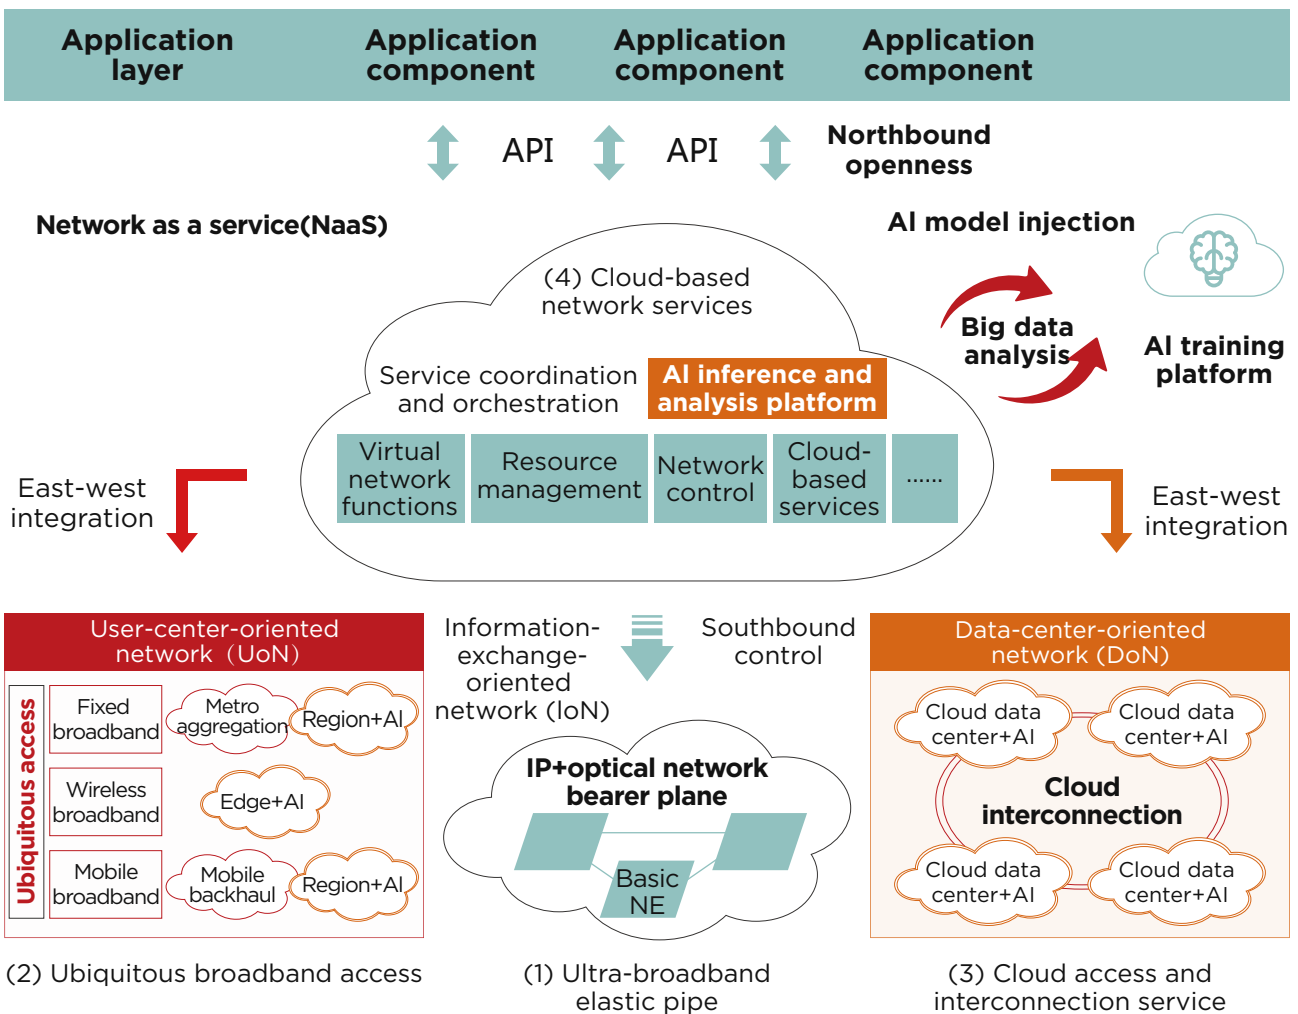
Application layer

Application component

Application component

Application component

API

API

Northbound openness

Network as a service(NaaS)

AI model injection

(4) Cloud-based network services

Big data analysis

AI training platform

Service coordination and orchestration

AI inference and analysis platform

Virtual network functions

Resource management

Network control

Cloud-based services

......

East-west integration

East-west integration

User-center-oriented network（UoN)

Information-exchange-oriented network (IoN)

Southbound control

Data-center-oriented network (DoN)

Ubiquitous access

Fixed broadband

Metro aggregation

Region+AI

Wireless broadband

Edge+AI

Mobile broadband

Mobile backhaul

Region+AI

IP+optical network bearer plane

Basic NE

Cloud data center+AI

Cloud data center+AI

Cloud interconnection

Cloud data center+AI

Cloud data center+AI

(2) Ubiquitous broadband access

(1) Ultra-broadband elastic pipe

(3) Cloud access and interconnection service